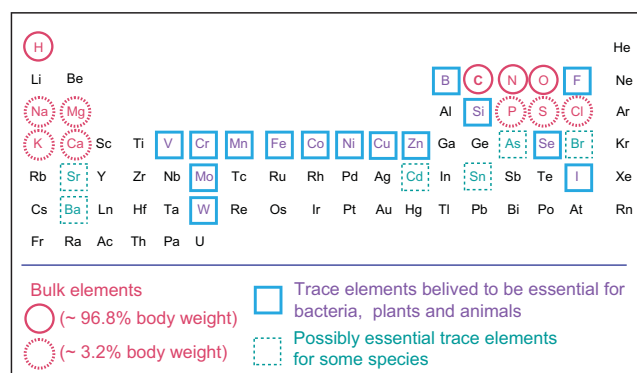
H He
Li Be B C N O F Ne
Na Mg Al Si P S Cl Ar
K Ca Sc Ti V Cr Mn Fe Co Ni Cu Zn Ga Ge As Se Br Kr
Rb Sr Y Zr Nb Mo Tc Ru Rh Pd Ag Cd In Sn Sb Te I Xe
Cs Ba Ln Hf Ta W Re Os Ir Pt Au Hg Tl Pb Bi Po At Rn
Fr Ra Ac Th Pa U

Bulk elements
(~ 96.8% body weight)
(~ 3.2% body weight)

Trace elements belived to be essential for bacteria, plants and animals

Possibly essential trace elements for some species